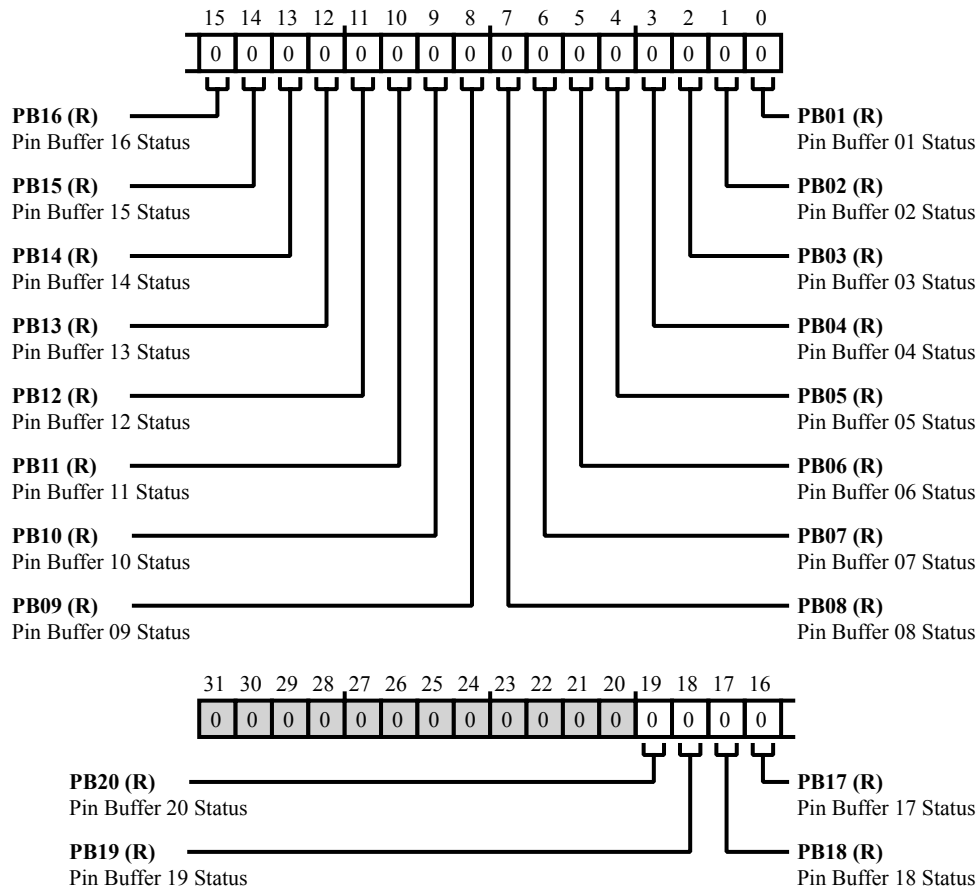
15 14 13 12 11 10 9 8 7 6 5 4 3 2 1 0

| 0 | 0 | 0 | 0 | 0 | 0 | 0 | 0 | 0 | 0 | 0 | 0 | 0 | 0 | 0 | 0 |
|---|---|---|---|---|---|---|---|---|---|---|---|---|---|---|---|

**PB16 (R)**
Pin Buffer 16 Status

**PB15 (R)**
Pin Buffer 15 Status

**PB14 (R)**
Pin Buffer 14 Status

**PB13 (R)**
Pin Buffer 13 Status

**PB12 (R)**
Pin Buffer 12 Status

**PB11 (R)**
Pin Buffer 11 Status

**PB10 (R)**
Pin Buffer 10 Status

**PB09 (R)**
Pin Buffer 09 Status

**PB01 (R)**
Pin Buffer 01 Status

**PB02 (R)**
Pin Buffer 02 Status

**PB03 (R)**
Pin Buffer 03 Status

**PB04 (R)**
Pin Buffer 04 Status

**PB05 (R)**
Pin Buffer 05 Status

**PB06 (R)**
Pin Buffer 06 Status

**PB07 (R)**
Pin Buffer 07 Status

**PB08 (R)**
Pin Buffer 08 Status

31 30 29 28 27 26 25 24 23 22 21 20 19 18 17 16

| 0 | 0 | 0 | 0 | 0 | 0 | 0 | 0 | 0 | 0 | 0 | 0 | 0 | 0 | 0 | 0 |
|---|---|---|---|---|---|---|---|---|---|---|---|---|---|---|---|

**PB20 (R)**
Pin Buffer 20 Status

**PB19 (R)**
Pin Buffer 19 Status

**PB17 (R)**
Pin Buffer 17 Status

**PB18 (R)**
Pin Buffer 18 Status